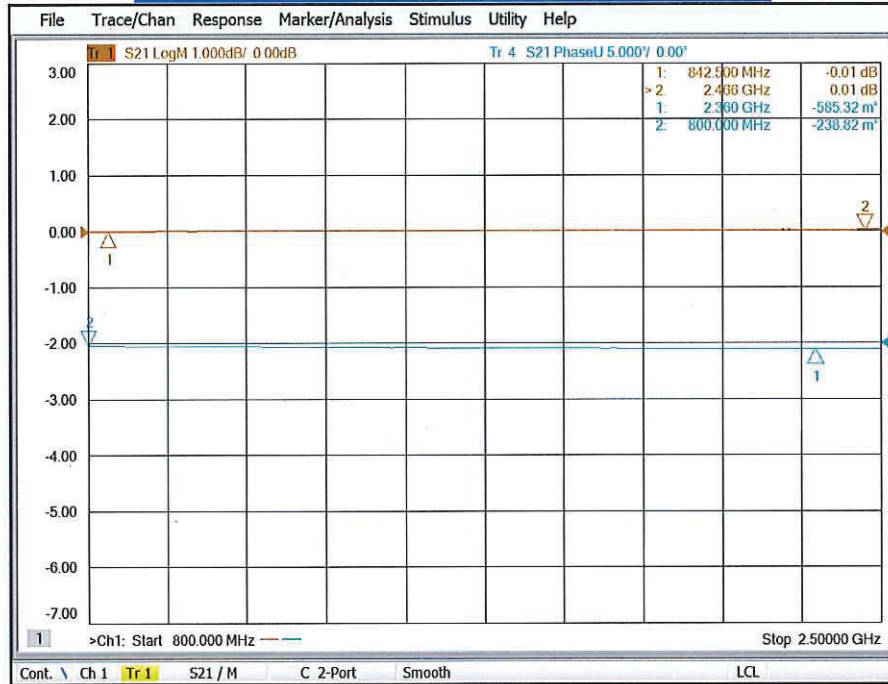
File Trace/Chan Response Marker/Analysis Stimulus Utility Help

Tr 1 S21 LogM 1.000dB/ 0.00dB

Tr 4 S21 PhaseU 5.000°/ 0.00°

| | | |
|---|---|---|
| 1: | 842.500 MHz | -0.01 dB |
| > 2 | 2.466 GHz | 0.01 dB |
| 1: | 2.360 GHz | -585.32 m° |
| 2: | 800.000 MHz | -238.82 m° |

3.00
2.00
1.00
0.00
-1.00
-2.00
-3.00
-4.00
-5.00
-6.00
-7.00

1
2
2
1

1 >Ch1: Start 800.000 MHz

Stop 2.50000 GHz

Cont. Ch 1 Tr 1 S21 / M C 2-Port Smooth LCL